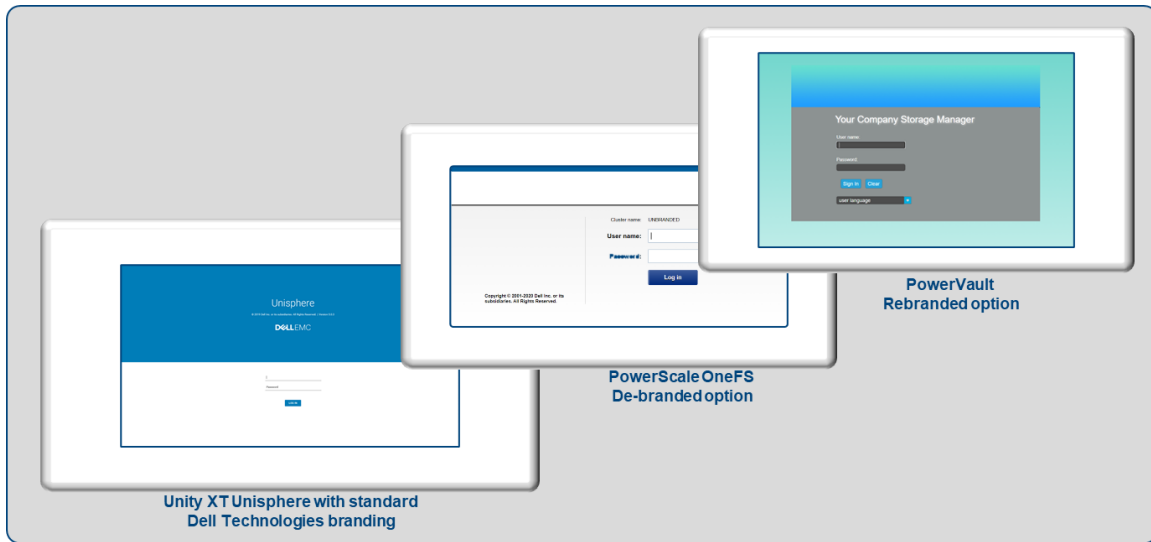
Your Company Storage Manager

User name

Password

Sign In Clear

user language

PowerVault
Rebranded option

Cluster name: UNBRANDED

User name:

Password:

Log in

Copyright © 2001-2020 Dell Inc. or its subsidiaries. All Rights Reserved.

PowerScale OneFS
De-branded option

Unisphere

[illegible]

DELLEMC

Password

Log in

Unity XT Unisphere with standard
Dell Technologies branding